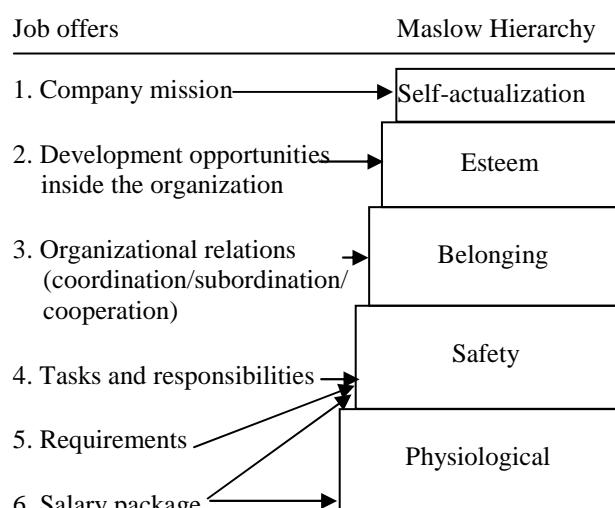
Job offers

Maslow Hierarchy

1. Company mission

Self-actualization

2. Development opportunities inside the organization

Esteem

3. Organizational relations (coordination/subordination/ cooperation)

Belonging

Safety

4. Tasks and responsibilities

5. Requirements

Physiological

6. Salary package